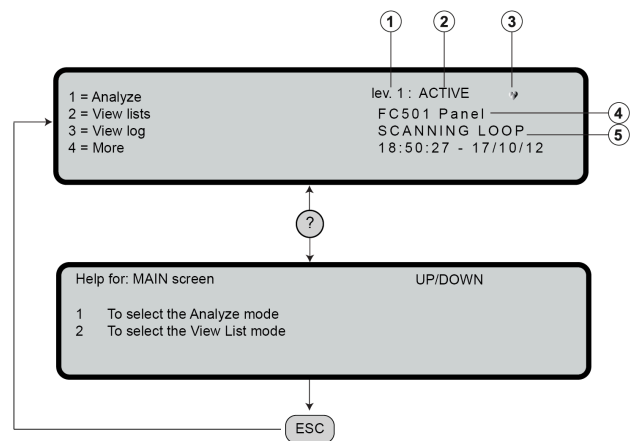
1
2
3

1 = Analyze
2 = View lists
3 = View log
4 = More

lev. 1 : ACTIVE
FC501 Panel
SCANNING LOOP
18:50:27 - 17/10/12

4
5

?

Help for: MAIN screen

UP/DOWN

1 To select the Analyze mode
2 To select the View List mode

ESC